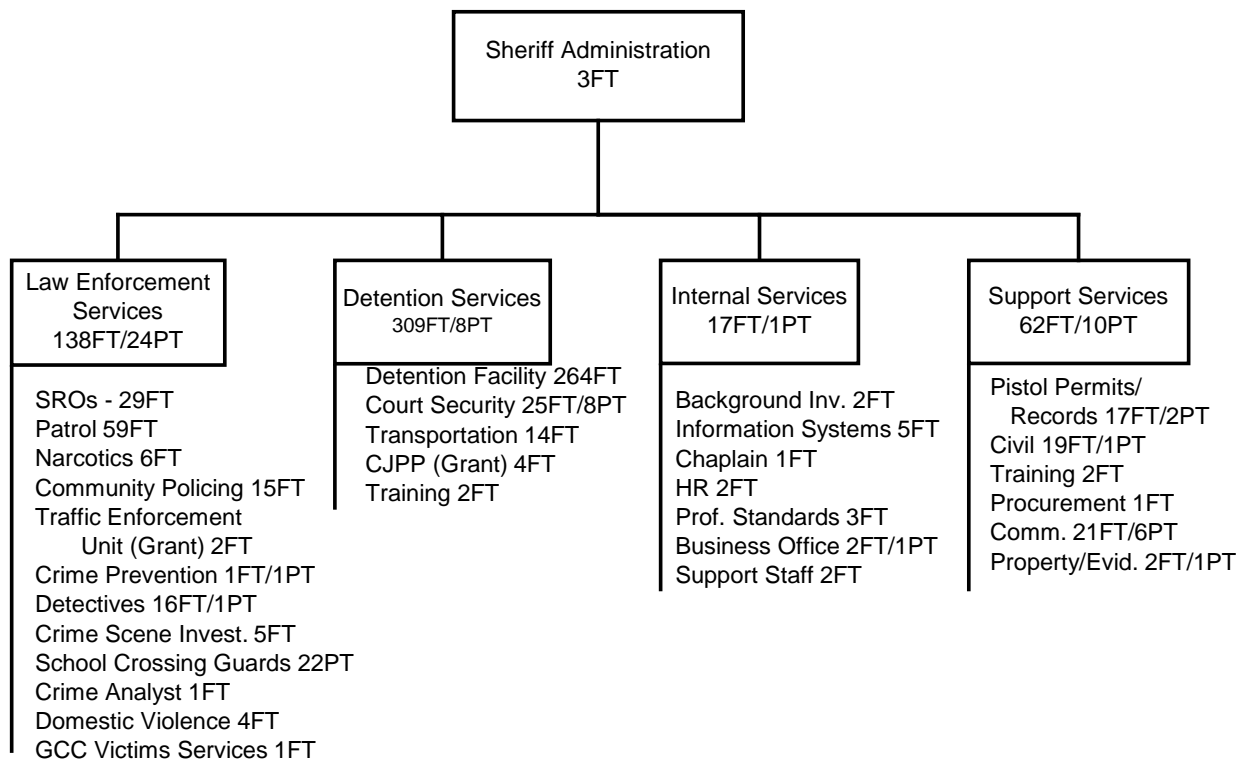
Sheriff Administration
3FT

Law Enforcement Services
138FT/24PT

SROs - 29FT
Patrol 59FT
Narcotics 6FT
Community Policing 15FT
Traffic Enforcement Unit (Grant) 2FT
Crime Prevention 1FT/1PT
Detectives 16FT/1PT
Crime Scene Invest. 5FT
School Crossing Guards 22PT
Crime Analyst 1FT
Domestic Violence 4FT
GCC Victims Services 1FT

Detention Services
309FT/8PT

Detention Facility 264FT
Court Security 25FT/8PT
Transportation 14FT
CJPP (Grant) 4FT
Training 2FT

Internal Services
17FT/1PT

Background Inv. 2FT
Information Systems 5FT
Chaplain 1FT
HR 2FT
Prof. Standards 3FT
Business Office 2FT/1PT
Support Staff 2FT

Support Services
62FT/10PT

Pistol Permits/ Records 17FT/2PT
Civil 19FT/1PT
Training 2FT
Procurement 1FT
Comm. 21FT/6PT
Property/Evid. 2FT/1PT